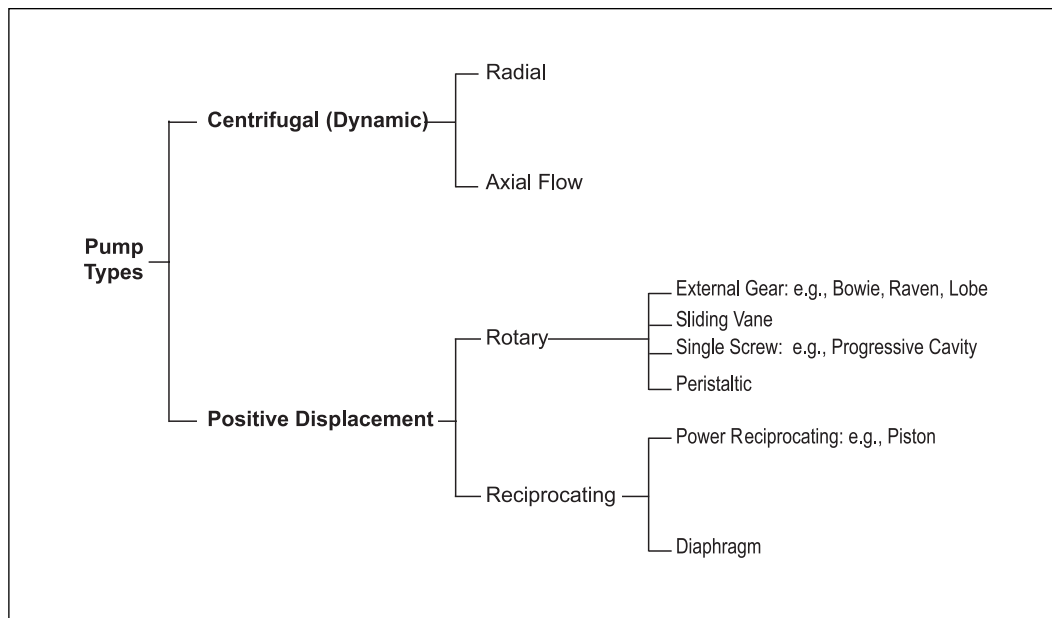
Pump Types

Centrifugal (Dynamic)

Radial

Axial Flow

Positive Displacement

Rotary

External Gear: e.g., Bowie, Raven, Lobe

Sliding Vane

Single Screw: e.g., Progressive Cavity

Peristaltic

Reciprocating

Power Reciprocating: e.g., Piston

Diaphragm